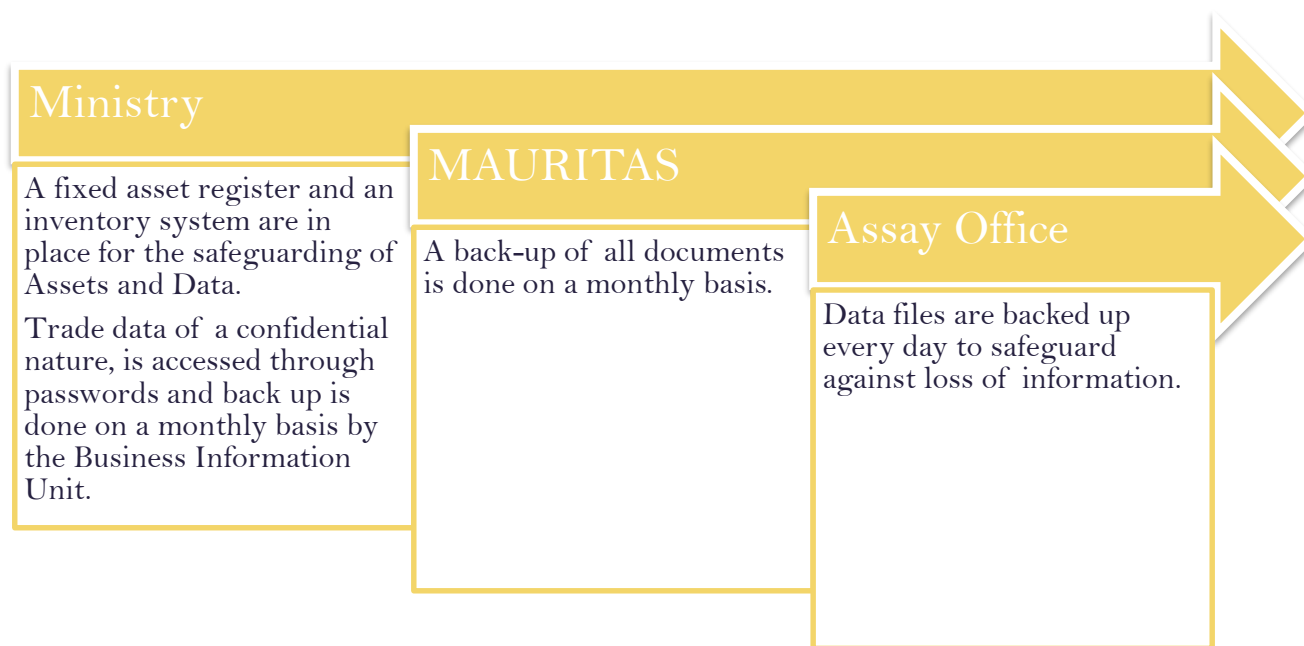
Ministry

A fixed asset register and an inventory system are in place for the safeguarding of Assets and Data.

Trade data of a confidential nature, is accessed through passwords and back up is done on a monthly basis by the Business Information Unit.

MAURITAS

A back-up of all documents is done on a monthly basis.

Assay Office

Data files are backed up every day to safeguard against loss of information.